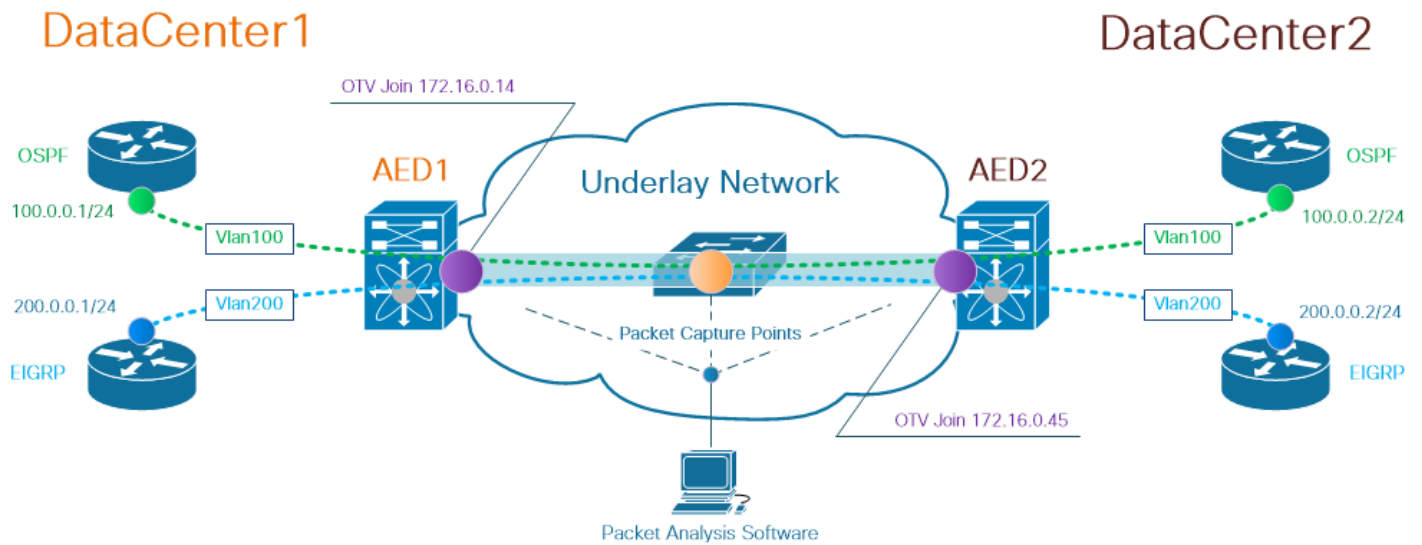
DataCenter1

DataCenter2

OTV Join 172.16.0.14

OSPF

100.0.0.1/24

AED1

Underlay Network

AED2

OSPF

100.0.0.2/24

Vlan100

Vlan100

Vlan200

Vlan200

200.0.0.1/24

200.0.0.2/24

Packet Capture Points

EIGRP

EIGRP

OTV Join 172.16.0.45

Packet Analysis Software